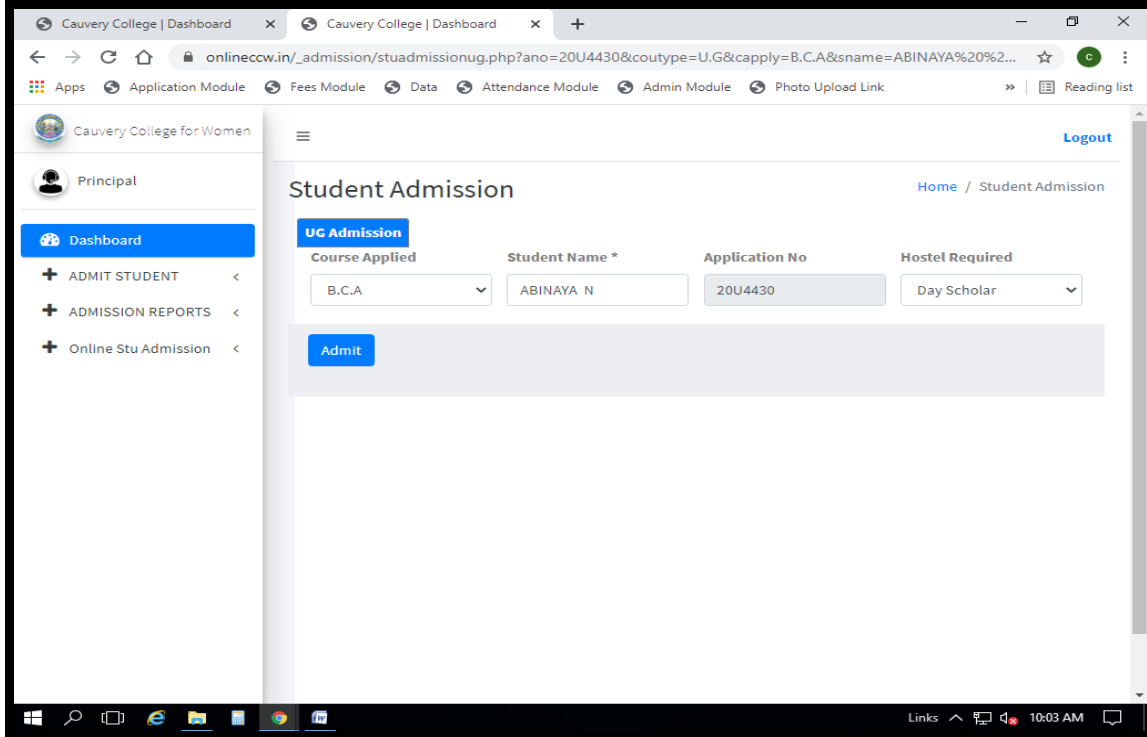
Cauvery College | Dashboard ×
Cauvery College | Dashboard ×
+

onlineccw.in/_admission/stuadmissionug.php?ano=20U4430&coutype=U.G&capply=B.C.A&sname=ABINAYA%20%2...

Apps Application Module Fees Module Data Attendance Module Admin Module Photo Upload Link » Reading list

Cauvery College for Women

Principal

Dashboard
ADMIT STUDENT
ADMISSION REPORTS
Online Stu Admission

Logout

Student Admission

Home / Student Admission

UG Admission

| Course Applied | Student Name * | Application No | Hostel Required |
|---|---|---|---|
| B.C.A | ABINAYA N | 20U4430 | Day Scholar |

Admit

Links 10:03 AM